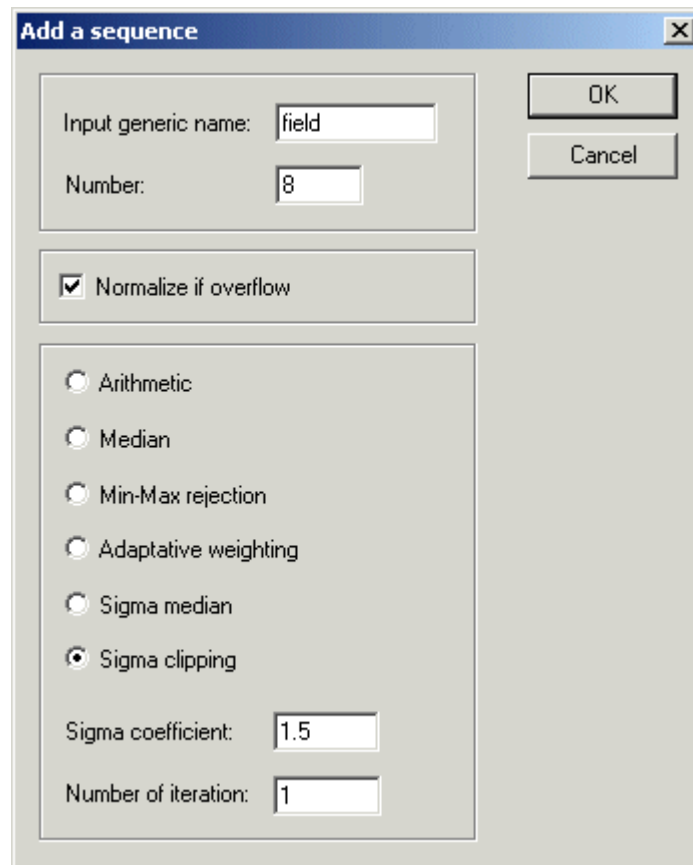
Add a sequence

X

OK

Cancel

Input generic name: field

Number: 8

Normalize if overflow

Arithmetic

Median

Min-Max rejection

Adaptative weighting

Sigma median

Sigma clipping

Sigma coefficient: 1.5

Number of iteration: 1